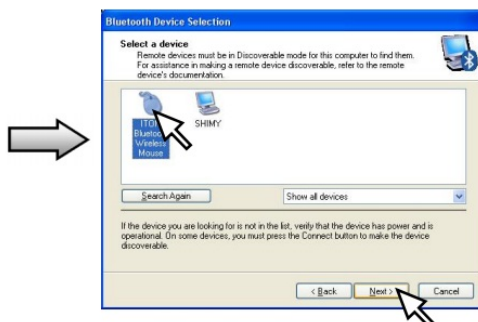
Bluetooth Device Selection

Select a device

Remote devices must be in Discoverable mode for this computer to find them. For assistance in making a remote device discoverable, refer to the remote device's documentation.

ITO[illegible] Blueto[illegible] Wireless Mouse

SHIMY

Search Again

Show all devices

If the device you are looking for is not in the list, verify that the device has power and is operational. On some devices, you must press the Connect button to make the device discoverable.

< Back

Next >

Cancel